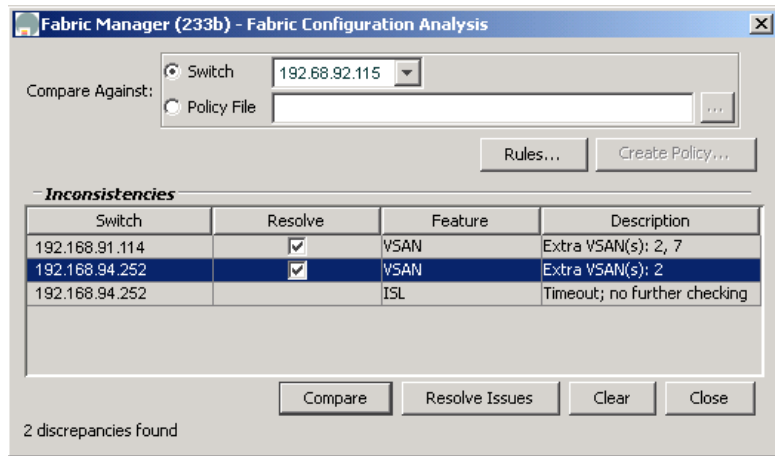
Fabric Manager (233b) - Fabric Configuration Analysis

Compare Against: Switch 192.68.92.115
Policy File ...

Rules... Create Policy...

Inconsistencies

| Switch | Resolve | Feature | Description |
|---|---|---|---|
| 192.168.91.114 | ☑ | VSAN | Extra VSAN(s): 2, 7 |
| 192.168.94.252 | ☑ | VSAN | Extra VSAN(s): 2 |
| 192.168.94.252 | | ISL | Timeout; no further checking |

Compare Resolve Issues Clear Close

2 discrepancies found